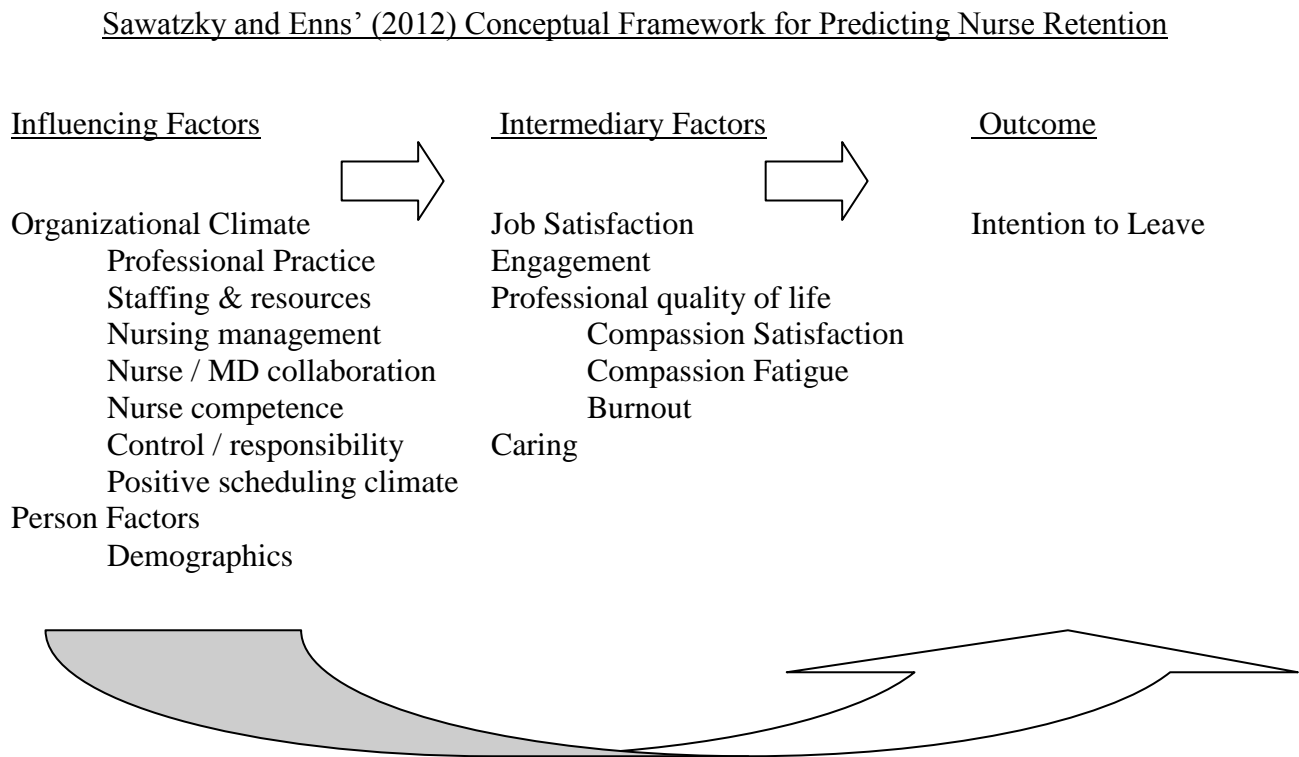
Sawatzky and Enns' (2012) Conceptual Framework for Predicting Nurse Retention

Influencing Factors

Organizational Climate
Professional Practice
Staffing & resources
Nursing management
Nurse / MD collaboration
Nurse competence
Control / responsibility
Positive scheduling climate
Person Factors
Demographics

Intermediary Factors

Job Satisfaction
Engagement
Professional quality of life
Compassion Satisfaction
Compassion Fatigue
Burnout
Caring

Outcome

Intention to Leave